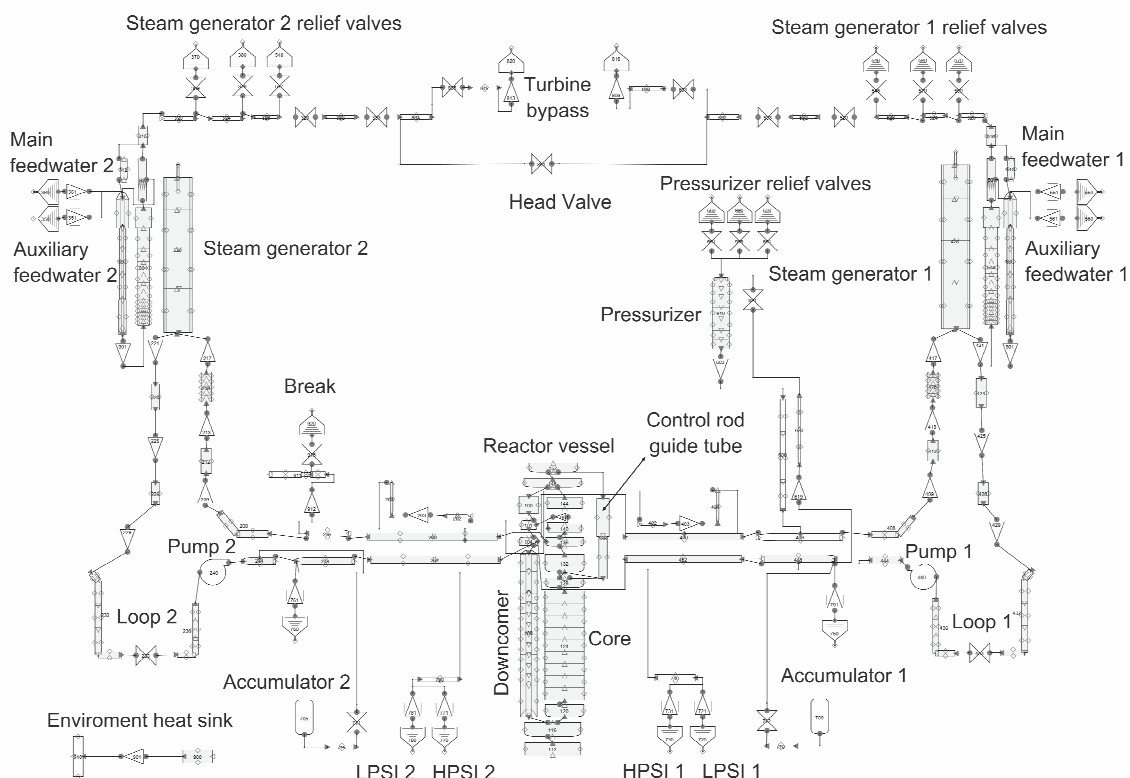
Steam generator 2 relief valves

Steam generator 1 relief valves

Turbine bypass

Main feedwater 2

Main feedwater 1

Head Valve

Pressurizer relief valves

Auxiliary feedwater 2

Steam generator 2

Auxiliary feedwater 1

Steam generator 1

Pressurizer

Break

Control rod guide tube

Reactor vessel

Pump 2

Pump 1

Loop 2

Loop 1

Downcomer

Core

Accumulator 2

Accumulator 1

Enviroment heat sink

LPSI 2 HPSI 2

HPSI 1 LPSI 1